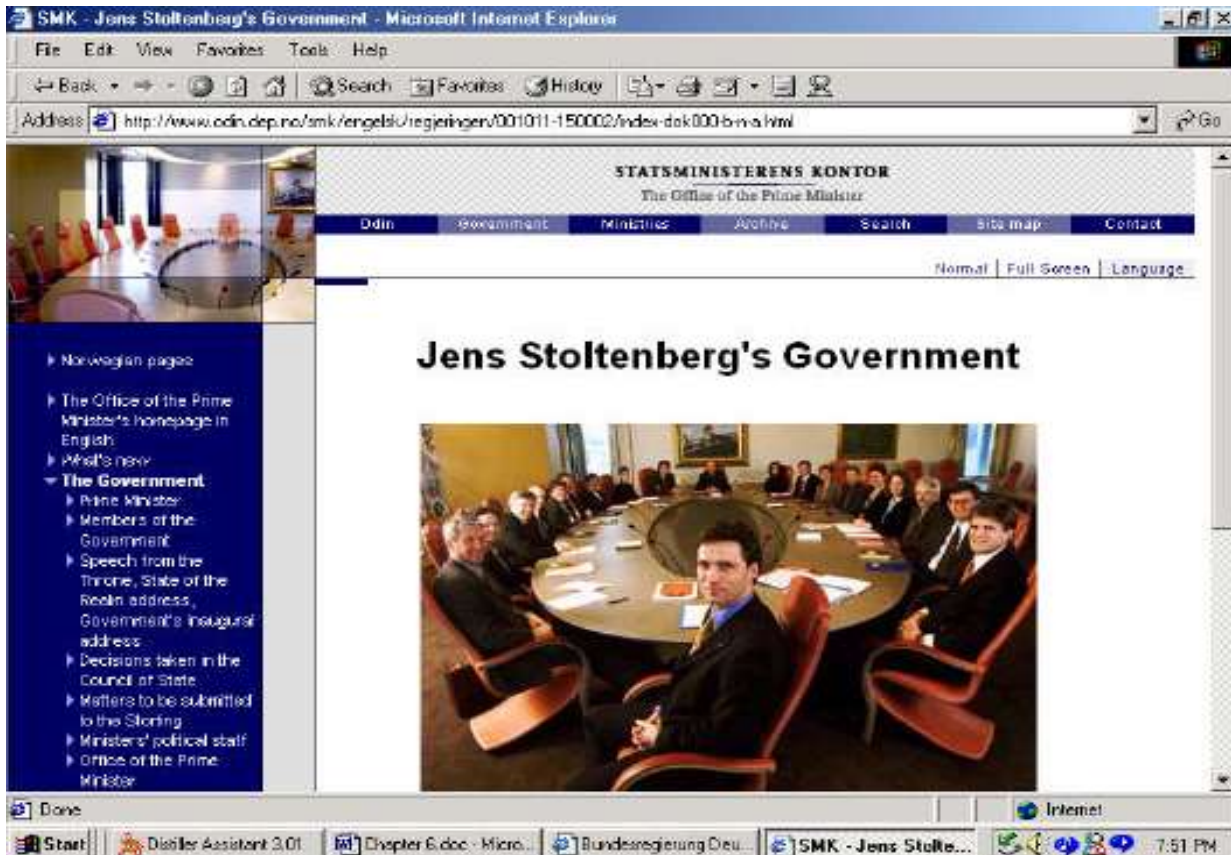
SMK - Jens Stoltenberg's Government - Microsoft Internet Explorer

File Edit View Favorites Tools Help

Back Search Favorites History

Address http://www.odin.dep.no/smk/engelsk/regjeringen/001011-150002/index-dok000-b-n-a.html Go

STATSMINISTERENS KONTOR
The Office of the Prime Minister

Odin | Government | Ministries | Archive | Search | Site map | Contact

Normal | Full Screen | Language

Norwegian pages

The Office of the Prime Minister's homepage in English

What's new

The Government
Prime Minister
Members of the Government
Speech from the Throne, State of the Realm address, Government's inaugural address
Decisions taken in the Council of State
Matters to be submitted to the Storting
Ministers' political staff
Office of the Prime Minister

Jens Stoltenberg's Government

Done

Internet

Start | Distiller Assistant 3.01 | Chapter 6.doc - Micro... | Bundesregierung Deu... | SMK - Jens Stolte... | 7:51 PM